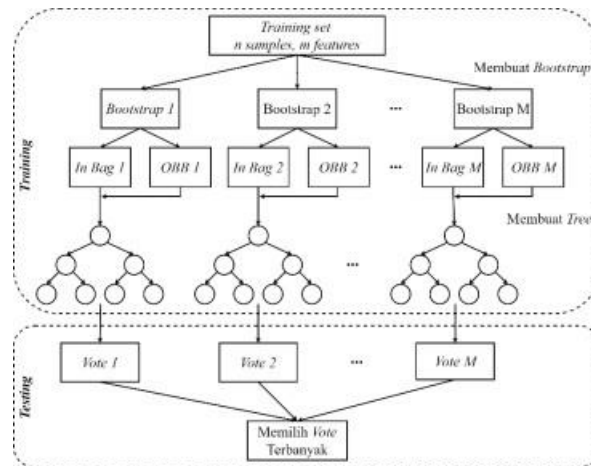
Training set
n samples, m features

Membuat Bootstrap

Training

Bootstrap 1

Bootstrap 2

...

Bootstrap M

In Bag 1

OBB 1

In Bag 2

OBB 2

...

In Bag M

OBB M

Membuat Tree

...

Testing

Vote 1

Vote 2

...

Vote M

Memilih Vote Terbanyak